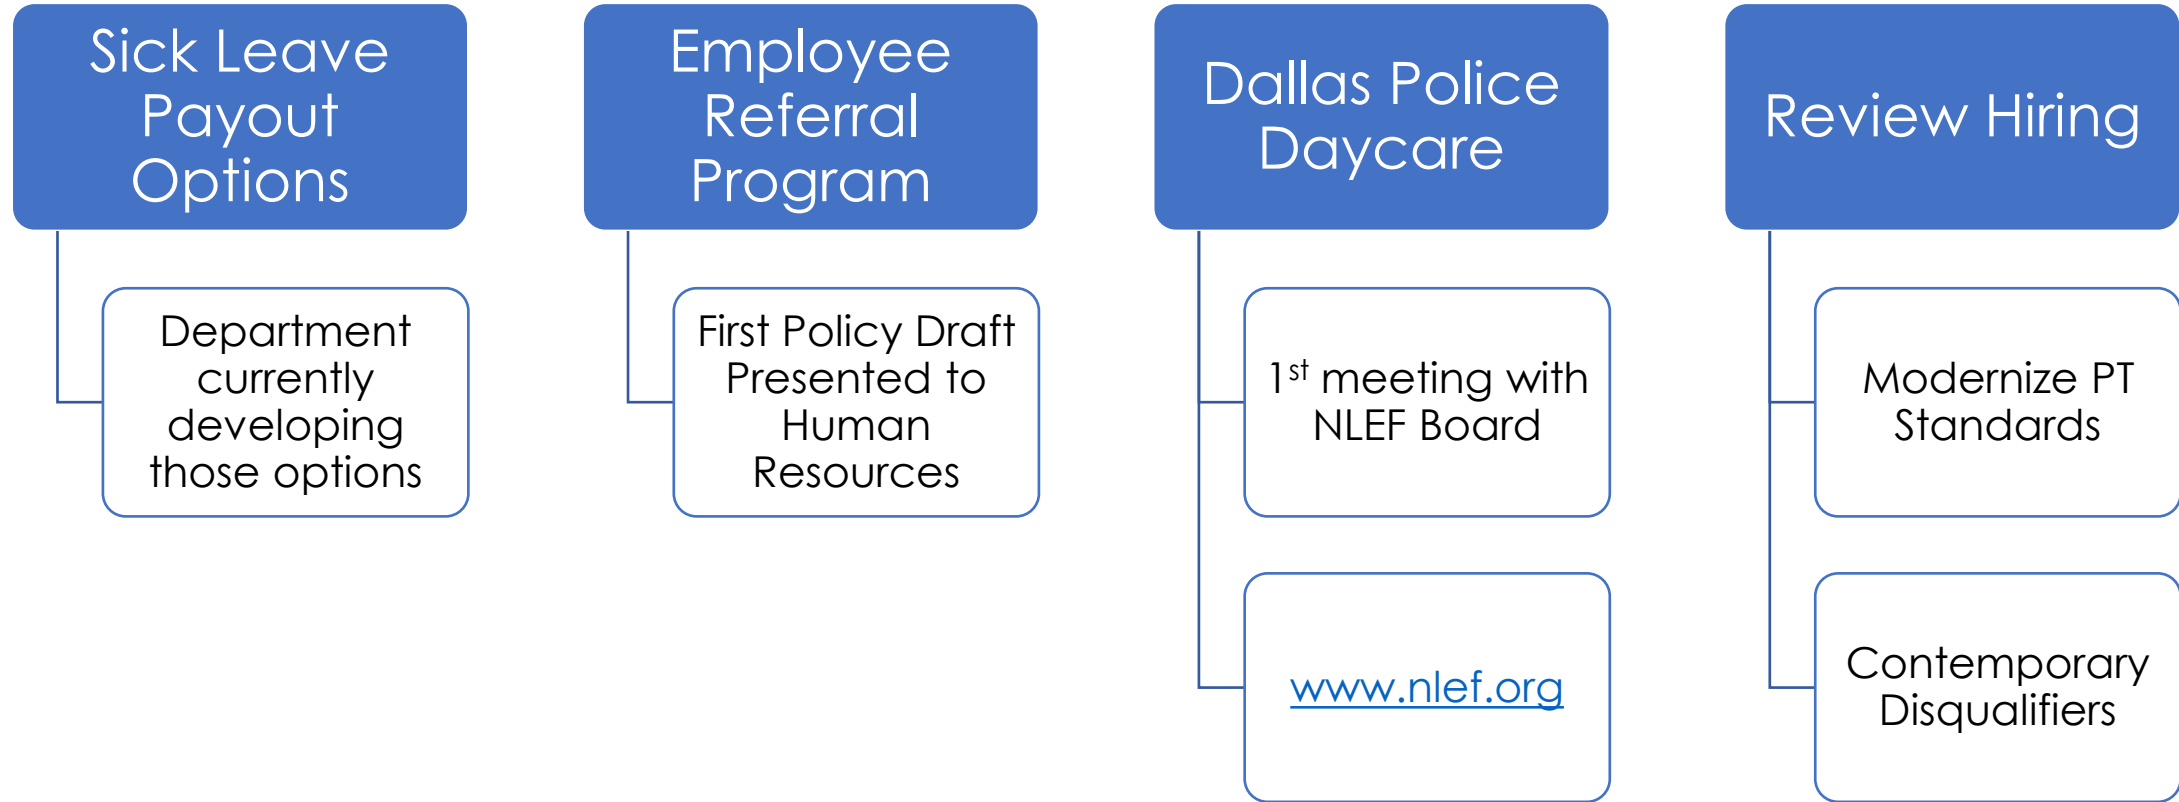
Sick Leave Payout Options

Department currently developing those options

Employee Referral Program

First Policy Draft Presented to Human Resources

Dallas Police Daycare

1$^{st}$ meeting with NLEF Board

www.nlef.org

Review Hiring

Modernize PT Standards

Contemporary Disqualifiers